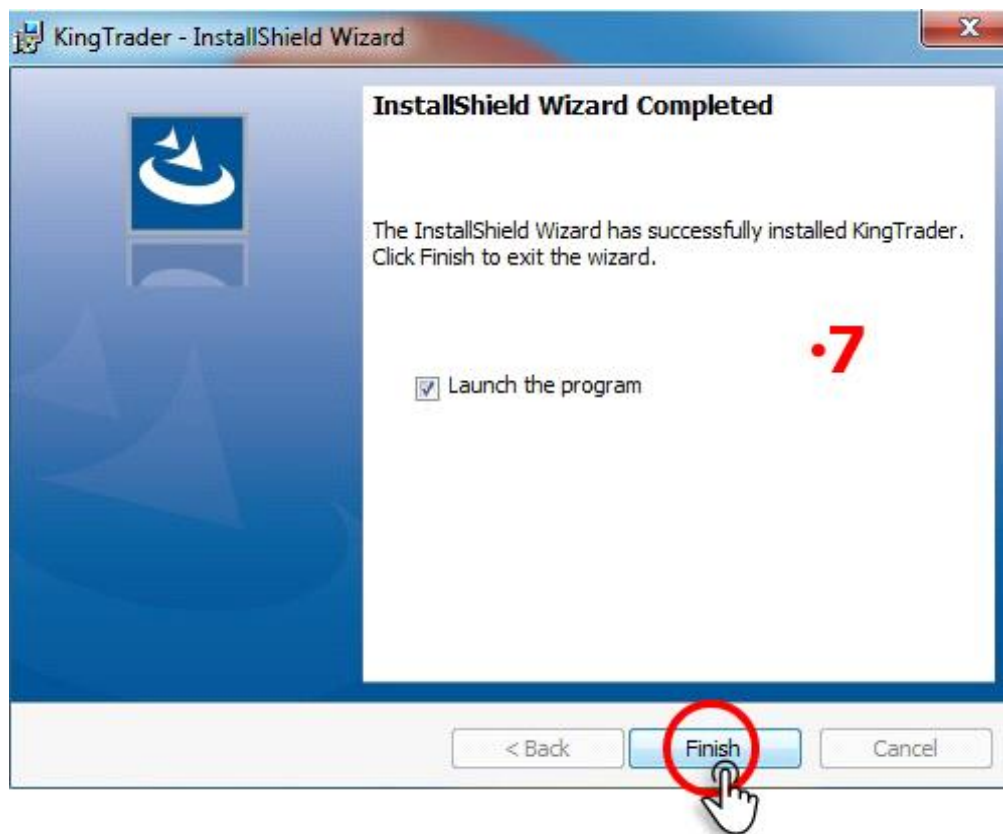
KingTrader - InstallShield Wizard

InstallShield Wizard Completed

The InstallShield Wizard has successfully installed KingTrader. Click Finish to exit the wizard.

•7

Launch the program

< Back

Finish

Cancel